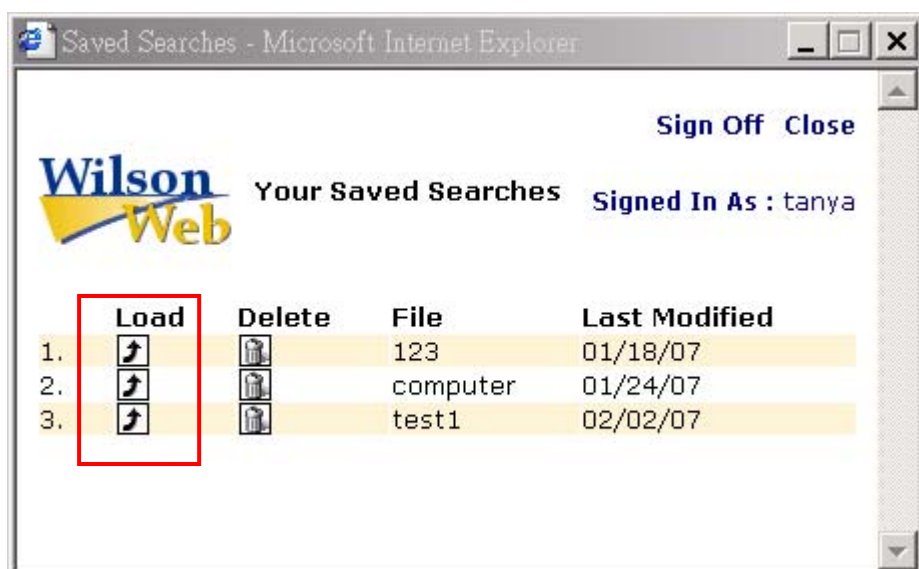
Saved Searches - Microsoft Internet Explorer

Sign Off Close

Wilson Web

Your Saved Searches

Signed In As : tanya

| | Load | Delete | File | Last Modified |
|---|---|---|---|---|
| 1. | | | 123 | 01/18/07 |
| 2. | | | computer | 01/24/07 |
| 3. | | | test1 | 02/02/07 |